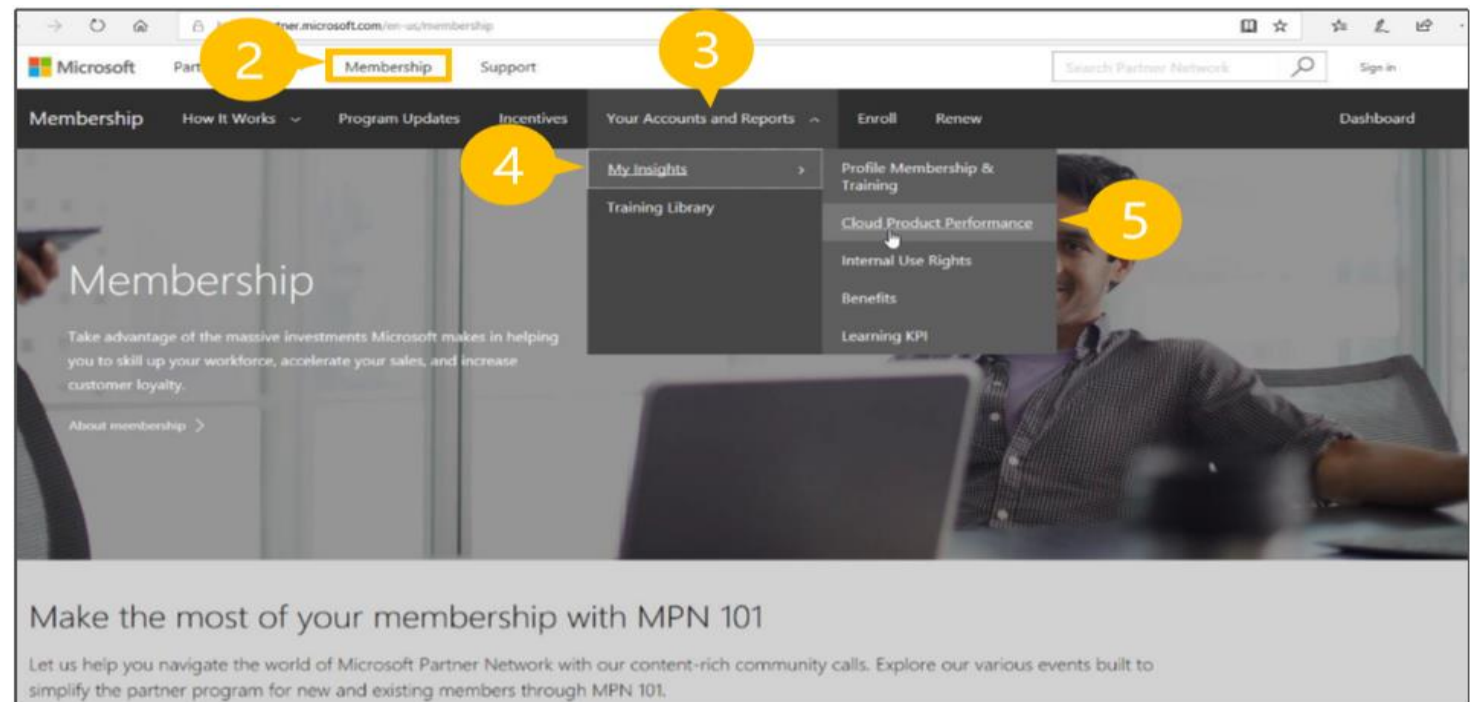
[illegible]rtner.microsoft.com/en-us/membership

Microsoft Part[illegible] 2 Membership Support 3 Search Partner Network Sign in

Membership How It Works Program Updates Incentives Your Accounts and Reports Enroll Renew Dashboard

4 My Insights Training Library

Profile Membership & Training
Cloud Product Performance 5
Internal Use Rights
Benefits
Learning KPI

Membership

Take advantage of the massive investments Microsoft makes in helping you to skill up your workforce, accelerate your sales, and increase customer loyalty.

About membership >

Make the most of your membership with MPN 101

Let us help you navigate the world of Microsoft Partner Network with our content-rich community calls. Explore our various events built to simplify the partner program for new and existing members through MPN 101.